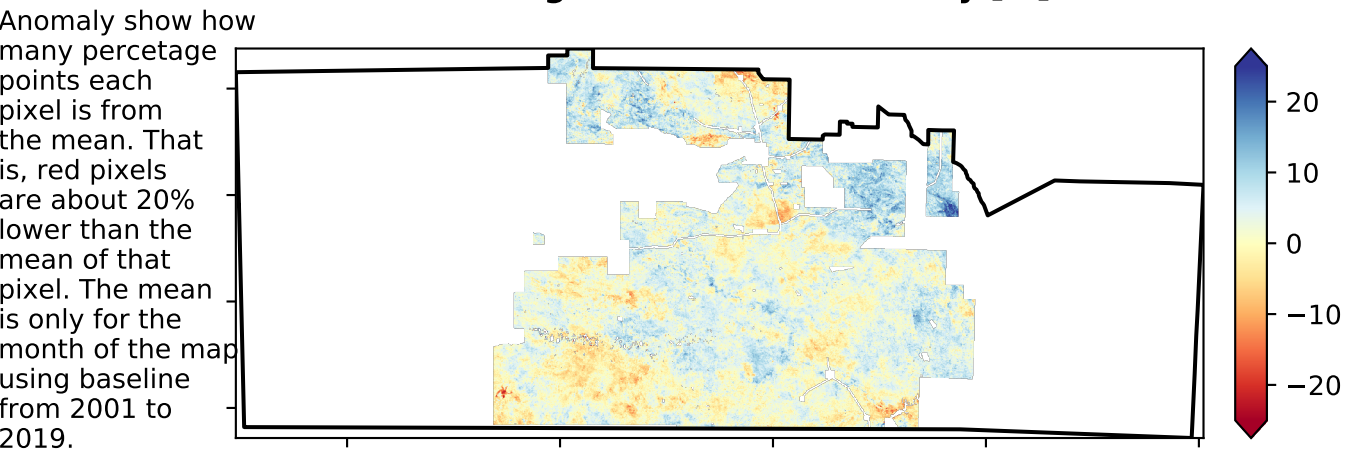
Anomaly show how many percetage points each pixel is from the mean. That is, red pixels are about 20% lower than the mean of that pixel. The mean is only for the month of the map using baseline from 2001 to 2019.

20
10
0
−10
−20